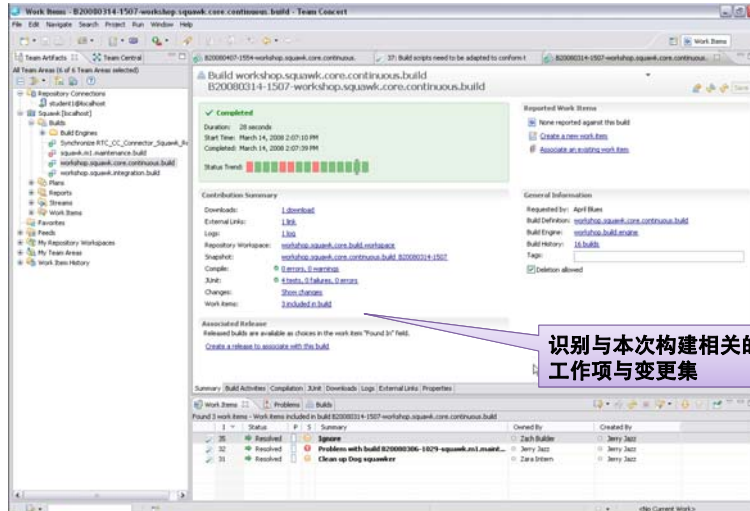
Work Items - B20080314-1507-workshop.squawk.core.continuous.build - Team Concert

File Edit Navigate Search Project Run Window Help

Work Items

Team Artifacts | Team Central

B20080407-1554-workshop.squawk.core.continuous. | 37: Build scripts need to be adapted to conform t | B20080314-1507-workshop.squawk.core.continuous.

All Team Areas (6 of 6 Team Areas selected)

Repository Connections
student@localhost
Squawk [localhost]
Builds
Build Engines
Synchronize RTC_CC_Connector_Squawk_Rc
squawk.m1.maintenance.build
workshop.squawk.core.continuous.build
workshop.squawk.integration.build
Plans
Reports
Streams
Work Items
Favorites
Feeds
My Repository Workspaces
My Team Areas
Work Item History

Build workshop.squawk.core.continuous.build
B20080314-1507-workshop.squawk.core.continuous.build

Save

Completed
Duration: 28 seconds
Start Time: March 14, 2008 2:07:10 PM
Completed: March 14, 2008 2:07:39 PM

Status Trend:

Reported Work Items
None reported against this build
Create a new work item
Associate an existing work item

Contribution Summary

Downloads: 1 download
External Links: 1 link
Logs: 1 log
Repository Workspace: workshop.squawk.core.build.workspace
Snapshot: workshop.squawk.core.continuous.build B20080314-1507
Compile: 0 errors, 0 warnings
JUnit: 4 tests, 0 failures, 0 errors
Changes: Show changes
Work items: 3 included in build

General Information
Requested by: April Blues
Build Definition: workshop.squawk.core.continuous.build
Build Engine: workshop.build.engine
Build History: 16 builds
Tags:
Deletion allowed

Associated Release
Released builds are available as choices in the work item "Found In" field.
Create a release to associate with this build

识别与本次构建相关的工作项与变更集

Summary | Build Activities | Compilation | JUnit | Downloads | Logs | External Links | Properties

Work Items | Problems | Builds

Found 3 work items - Work items included in build B20080314-1507-workshop.squawk.core.continuous.build

| Id | Status | P | S | Summary | Owned By | Created By |
|---|---|---|---|---|---|---|
| 35 | Resolved | | | Ignore | Zach Builder | Jerry Jazz |
| 32 | Resolved | | | Problem with build B20080306-1029-squawk.m1.maint... | Jerry Jazz | Jerry Jazz |
| 31 | Resolved | | | Clean up Dog squawker | Zara Intern | Jerry Jazz |

<No Current Work>